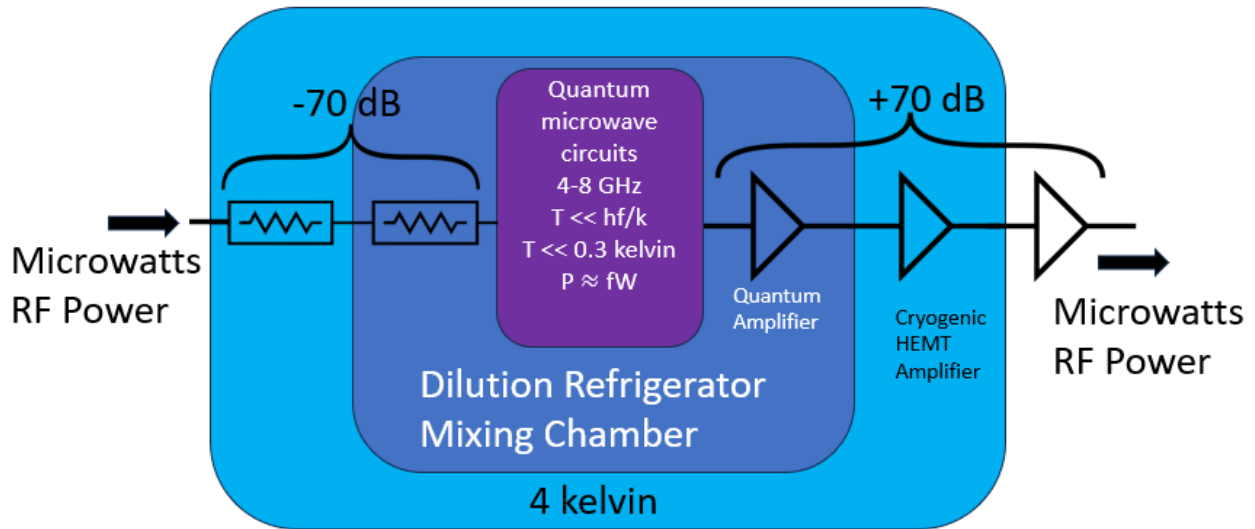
-70 dB

+70 dB

Quantum microwave circuits
4-8 GHz
T << hf/k
T << 0.3 kelvin
P ≈ fW

Microwatts RF Power

Quantum Amplifier

Cryogenic HEMT Amplifier

Microwatts RF Power

Dilution Refrigerator Mixing Chamber

4 kelvin